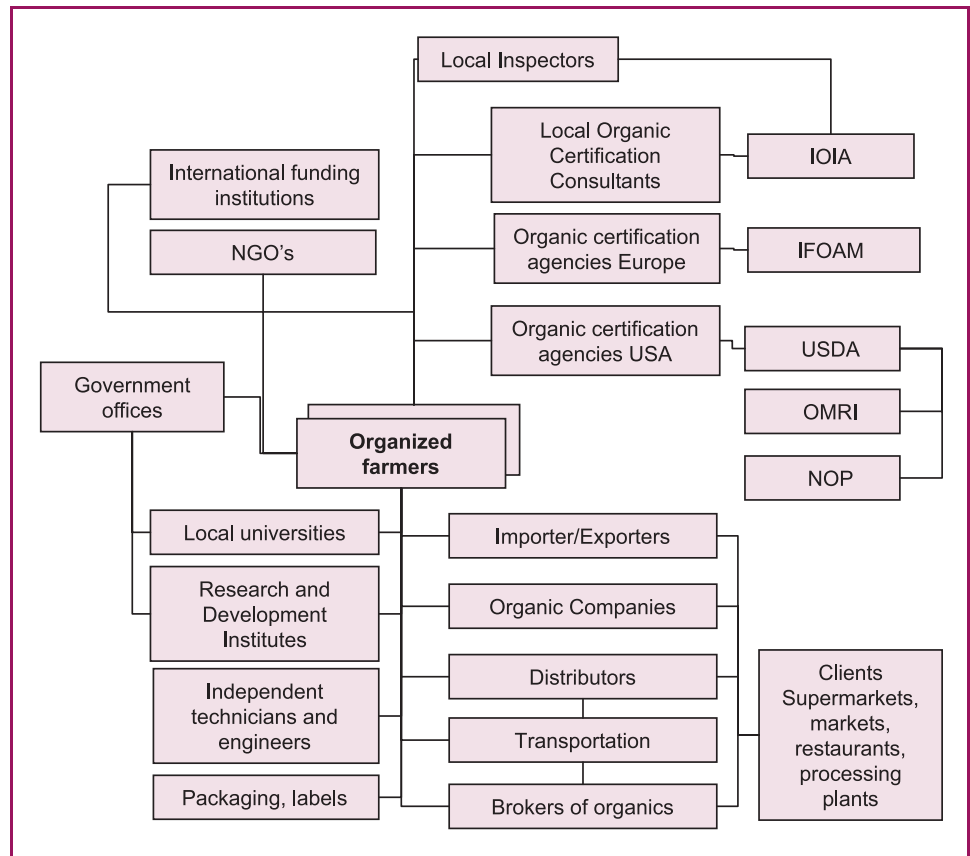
Local Inspectors

Local Organic Certification Consultants

IOIA

International funding institutions

NGO's

Organic certification agencies Europe

IFOAM

Organic certification agencies USA

USDA

OMRI

NOP

Government offices

Organized farmers

Local universities

Research and Development Institutes

Independent technicians and engineers

Packaging, labels

Importer/Exporters

Organic Companies

Distributors

Transportation

Brokers of organics

Clients Supermarkets, markets, restaurants, processing plants